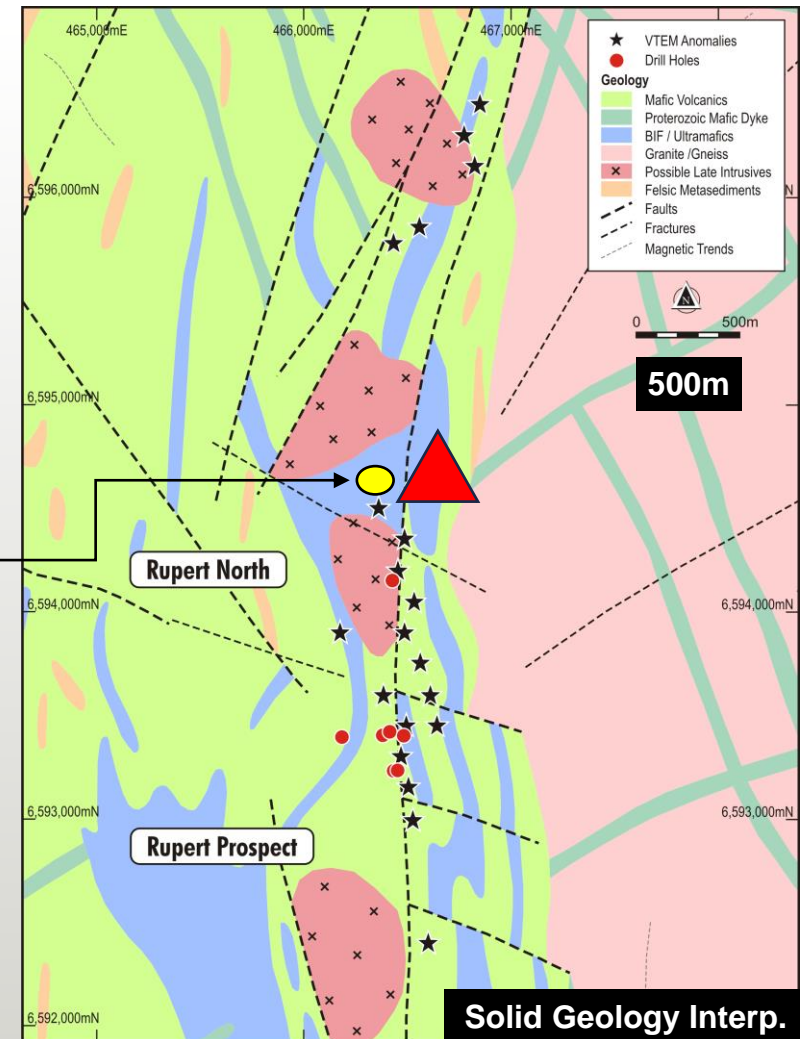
465,000mE
466,000mE
467,000mE

VTEM Anomalies
Drill Holes
Geology
Mafic Volcanics
Proterozoic Mafic Dyke
BIF / Ultramafics
Granite /Gneiss
Possible Late Intrusives
Felsic Metasediments
Faults
Fractures
Magnetic Trends

0
500m

500m

6,596,000mN
6,595,000mN
6,594,000mN
6,594,000mN
6,593,000mN
6,593,000mN
6,592,000mN

Rupert North
Rupert Prospect

Solid Geology Interp.